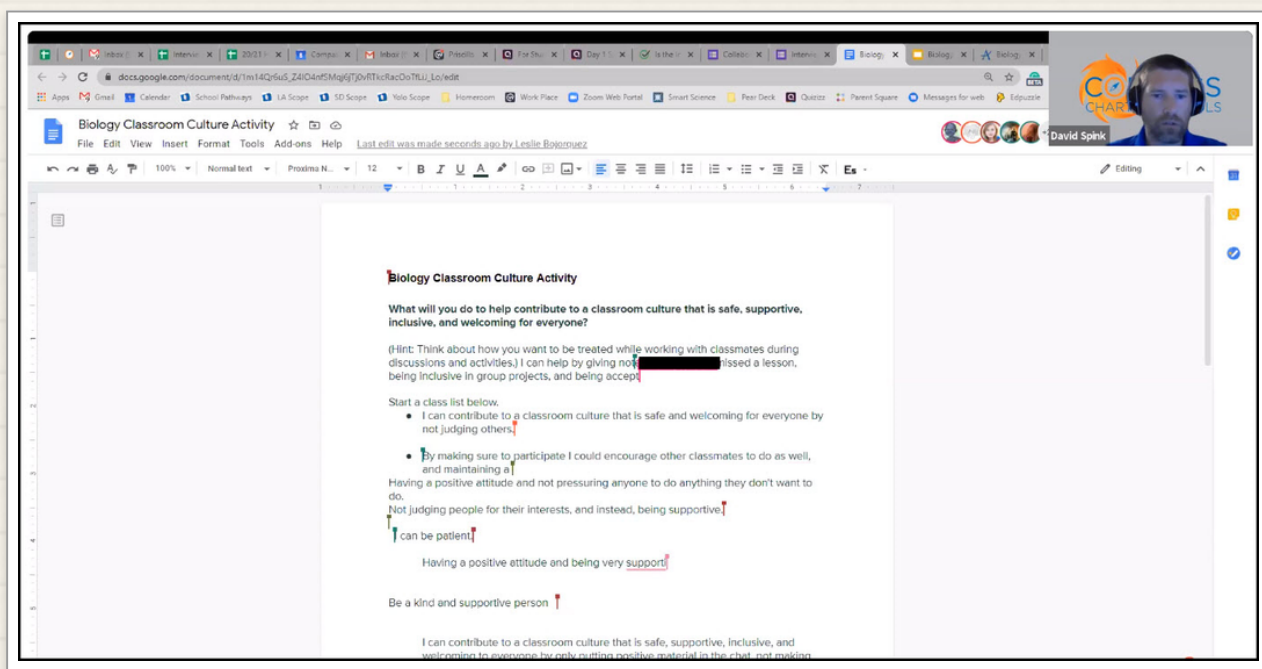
Inbox | Intervi | 20/21 | Compu | Inbox | Priscill | For Stu | Day 1 | Is the | Collab | Intervi | Biolog | Biolog | Biolog

docs.google.com/document/d/1m14Qr6uS_Z4lO4nf5Mqj6jTj0vRTkcRacDoTfLiJ_Lo/edit

Apps | Gmail | Calendar | School Pathways | LA Scope | SD Scope | Yolo Scope | Homeroom | Work Place | Zoom Web Portal | Smart Science | Pear Deck | Quizizz | Parent Square | Messages for web | Edpuzzle

Biology Classroom Culture Activity

File Edit View Insert Format Tools Add-ons Help Last edit was made seconds ago by Leslie Bojorquez

David Spink

100% Normal text Proxima N... 12 Editing

Biology Classroom Culture Activity

What will you do to help contribute to a classroom culture that is safe, supportive, inclusive, and welcoming for everyone?

(Hint: Think about how you want to be treated while working with classmates during discussions and activities.) I can help by giving no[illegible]missed a lesson, being inclusive in group projects, and being accep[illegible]

Start a class list below.

- I can contribute to a classroom culture that is safe and welcoming for everyone by not judging others.
- By making sure to participate I could encourage other classmates to do as well, and maintaining a

Having a positive attitude and not pressuring anyone to do anything they don't want to do.

Not judging people for their interests, and instead, being supportive.

I can be patient.

Having a positive attitude and being very support

Be a kind and supportive person

I can contribute to a classroom culture that is safe, supportive, inclusive, and welcoming to everyone by only putting positive material in the chat, not making